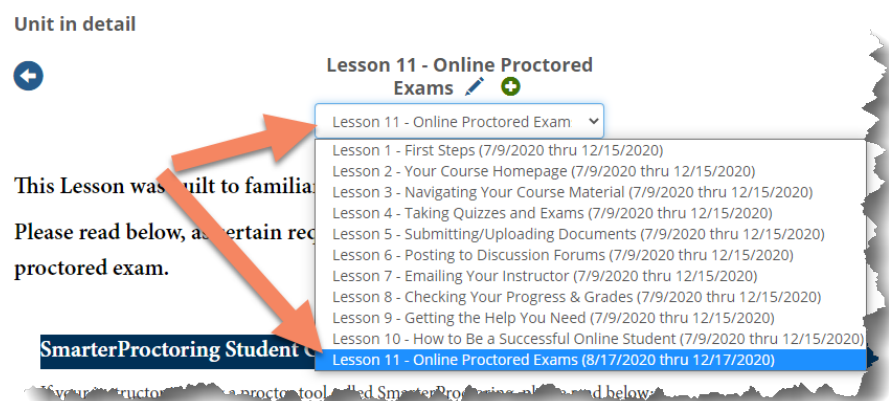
Unit in detail

Lesson 11 - Online Proctored Exams

Lesson 11 - Online Proctored Exam

Lesson 1 - First Steps (7/9/2020 thru 12/15/2020)
Lesson 2 - Your Course Homepage (7/9/2020 thru 12/15/2020)
Lesson 3 - Navigating Your Course Material (7/9/2020 thru 12/15/2020)
Lesson 4 - Taking Quizzes and Exams (7/9/2020 thru 12/15/2020)
Lesson 5 - Submitting/Uploading Documents (7/9/2020 thru 12/15/2020)
Lesson 6 - Posting to Discussion Forums (7/9/2020 thru 12/15/2020)
Lesson 7 - Emailing Your Instructor (7/9/2020 thru 12/15/2020)
Lesson 8 - Checking Your Progress & Grades (7/9/2020 thru 12/15/2020)
Lesson 9 - Getting the Help You Need (7/9/2020 thru 12/15/2020)
Lesson 10 - How to Be a Successful Online Student (7/9/2020 thru 12/15/2020)
Lesson 11 - Online Proctored Exams (8/17/2020 thru 12/17/2020)

This Lesson was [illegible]uilt to familiar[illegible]

Please read below, as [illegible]ertain req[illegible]

proctored exam.

SmarterProctoring Student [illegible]

If your instructor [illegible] a proctor tool called SmarterProctoring, please read below.